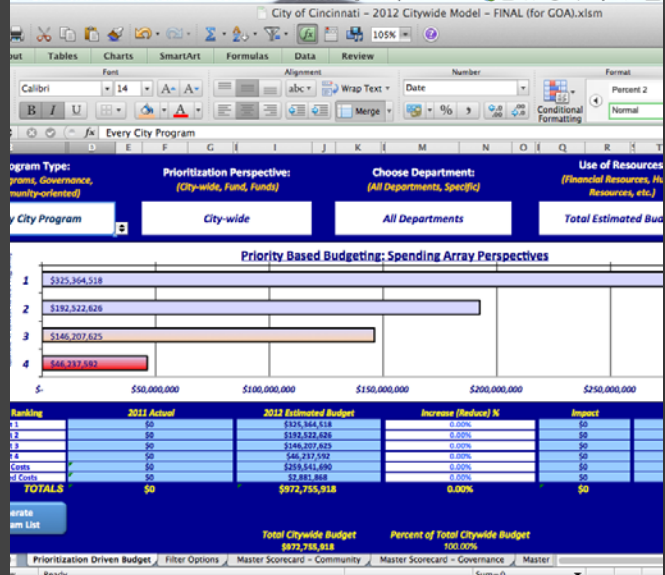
City of Cincinnati - 2012 Citywide Model - FINAL (for GOA).xlsm

105%

out Tables Charts SmartArt Formulas Data Review

Font Alignment Number Format

Calibri 14 A A abc Wrap Text Date Percent 2

B I U A Merge % , Conditional Formatting Normal

fx Every City Program

D E F G I J K L M N O Q R S T

ogram Type: rams, Governance, munity-oriented)

Prioritization Perspective: (City-wide, Fund, Funds)

Choose Department: (All Departments, Specific)

Use of Resources (Financial Resources, Hu Resources, etc.)

y City Program

City-wide

All Departments

Total Estimated Bud

Priority Based Budgeting: Spending Array Perspectives

1 $325,364,518

2 $192,522,626

3 $146,207,625

4 $46,237,592

$- $50,000,000 $100,000,000 $150,000,000 $200,000,000 $250,000,000

| Ranking | 2011 Actual | 2012 Estimated Budget | Increase (Reduce) % | Impact |
|---|---|---|---|---|
| 1 | $0 | $325,364,518 | 0.00% | $0 |
| 2 | $0 | $192,522,626 | 0.00% | $0 |
| 3 | $0 | $146,207,625 | 0.00% | $0 |
| 4 | $0 | $46,237,592 | 0.00% | $0 |
| Costs | $0 | $259,541,690 | 0.00% | $0 |
| d Costs | $0 | $2,881,868 | 0.00% | $0 |
| TOTALS | $0 | $972,755,918 | 0.00% | $0 |

erate am List

Total Citywide Budget $972,755,918

Percent of Total Citywide Budget 100.00%

Prioritization Driven Budget | Filter Options | Master Scorecard - Community | Master Scorecard - Governance | Master

Ready Sum=0